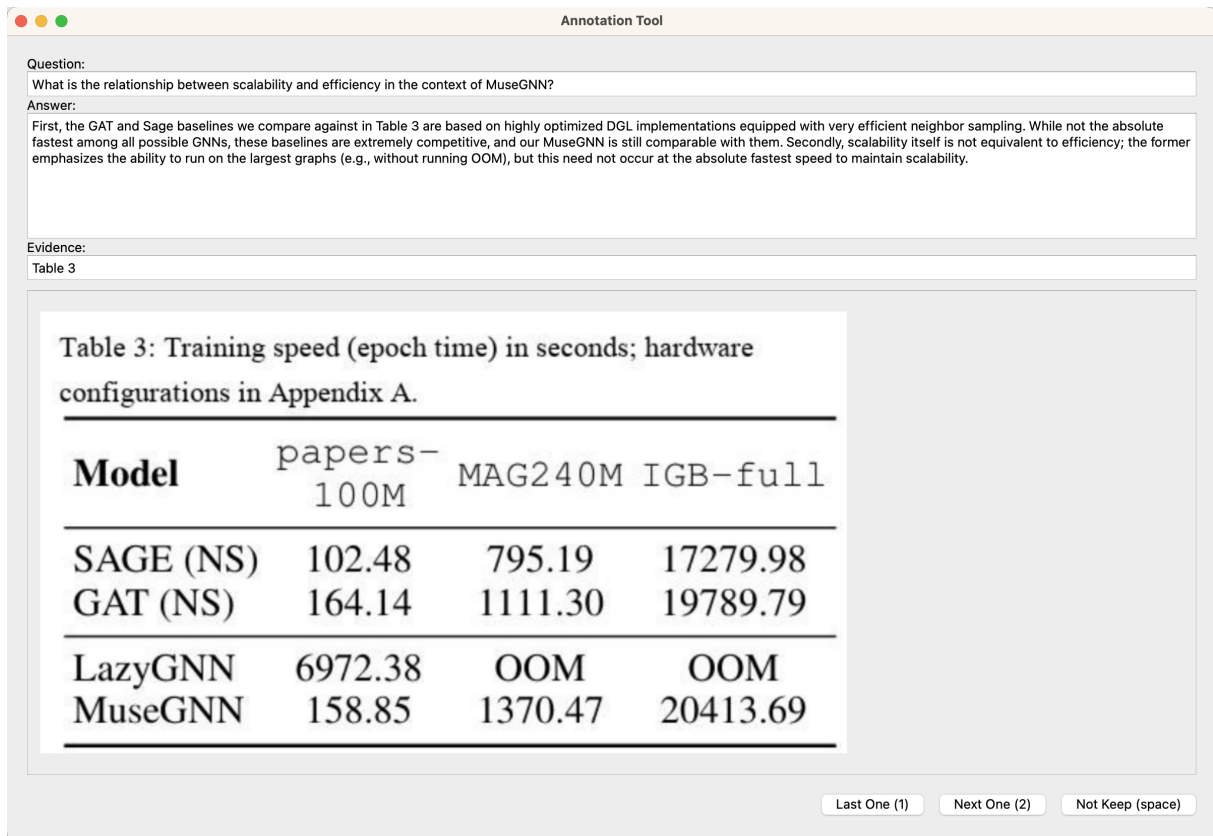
Annotation Tool

Question:

What is the relationship between scalability and efficiency in the context of MuseGNN?

Answer:

First, the GAT and Sage baselines we compare against in Table 3 are based on highly optimized DGL implementations equipped with very efficient neighbor sampling. While not the absolute fastest among all possible GNNs, these baselines are extremely competitive, and our MuseGNN is still comparable with them. Secondly, scalability itself is not equivalent to efficiency; the former emphasizes the ability to run on the largest graphs (e.g., without running OOM), but this need not occur at the absolute fastest speed to maintain scalability.

Evidence:

Table 3

Table 3: Training speed (epoch time) in seconds; hardware configurations in Appendix A.

| Model | papers-100M | MAG240M | IGB-full |
|---|---|---|---|
| SAGE (NS) | 102.48 | 795.19 | 17279.98 |
| GAT (NS) | 164.14 | 1111.30 | 19789.79 |
| LazyGNN | 6972.38 | OOM | OOM |
| MuseGNN | 158.85 | 1370.47 | 20413.69 |

Last One (1)
Next One (2)
Not Keep (space)